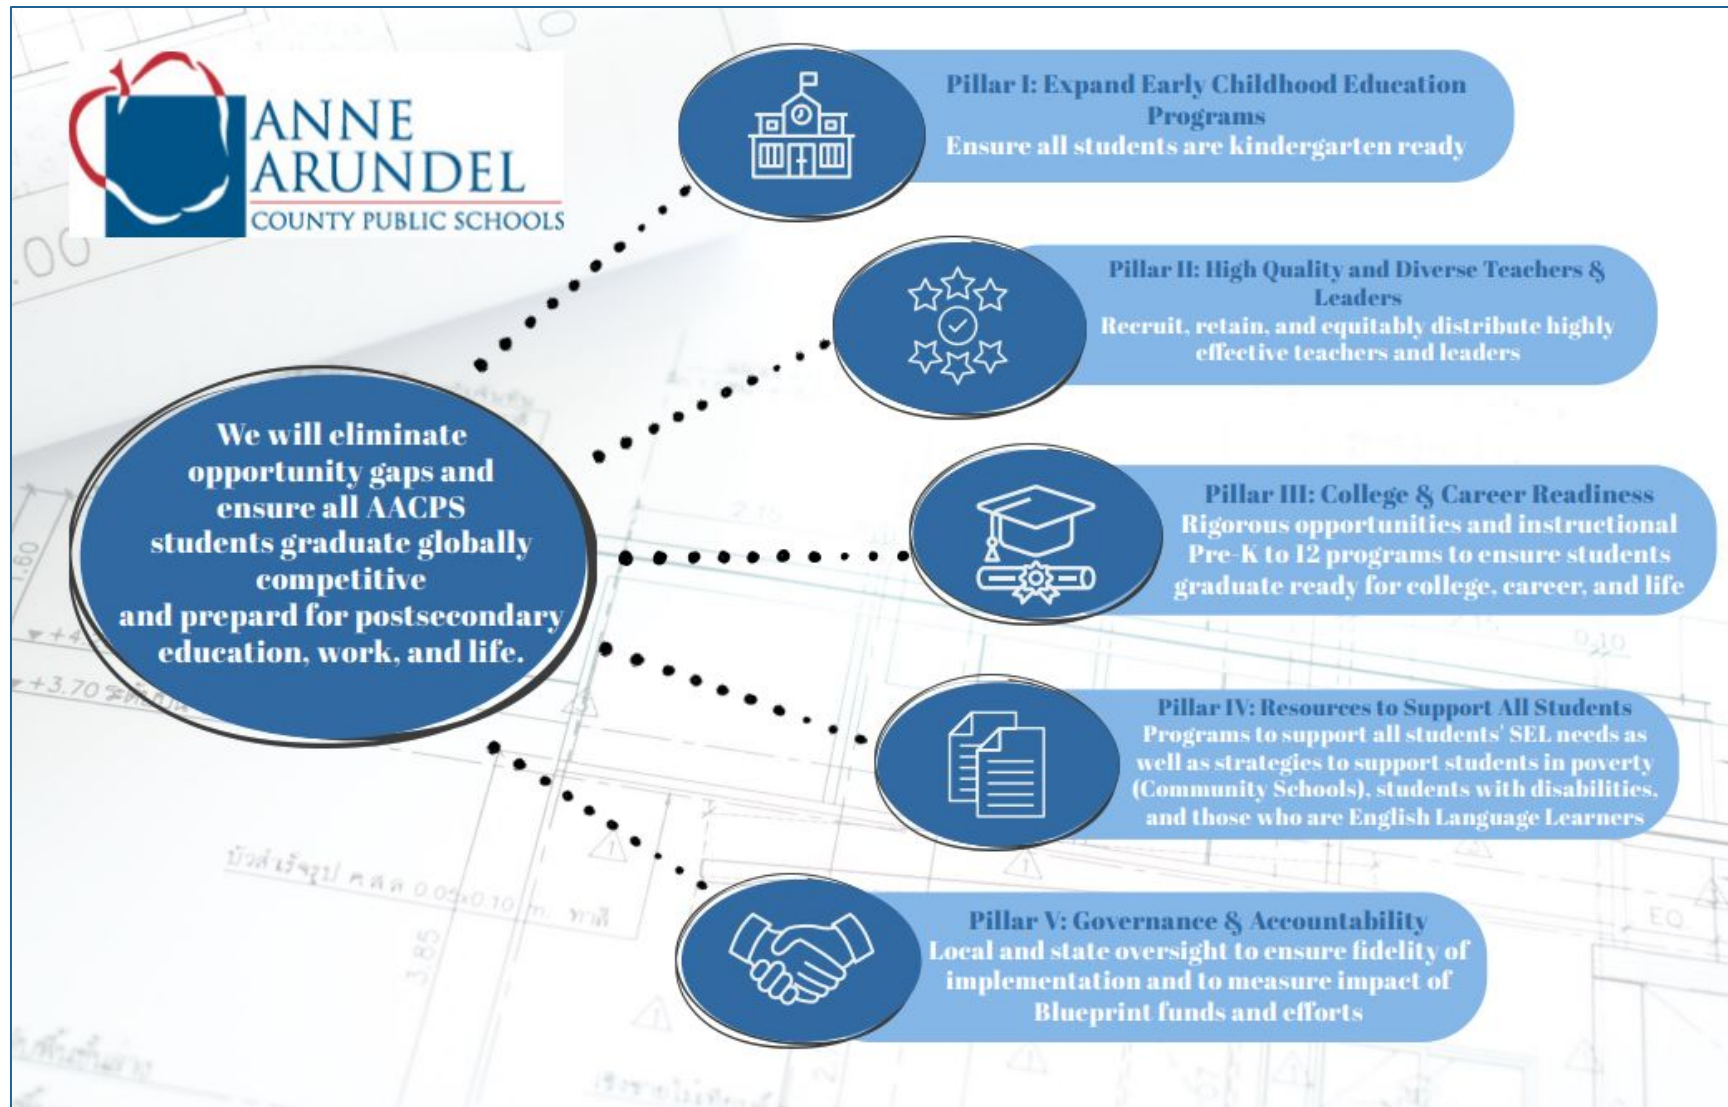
ANNE ARUNDEL
COUNTY PUBLIC SCHOOLS

We will eliminate opportunity gaps and ensure all AACPS students graduate globally competitive and prepard for postsecondary education, work, and life.

Pillar I: Expand Early Childhood Education Programs
Ensure all students are kindergarten ready

Pillar II: High Quality and Diverse Teachers & Leaders
Recruit, retain, and equitably distribute highly effective teachers and leaders

Pillar III: College & Career Readiness
Rigorous opportunities and instructional Pre-K to 12 programs to ensure students graduate ready for college, career, and life

Pillar IV: Resources to Support All Students
Programs to support all students' SEL needs as well as strategies to support students in poverty (Community Schools), students with disabilities, and those who are English Language Learners

Pillar V: Governance & Accountability
Local and state oversight to ensure fidelity of implementation and to measure impact of Blueprint funds and efforts